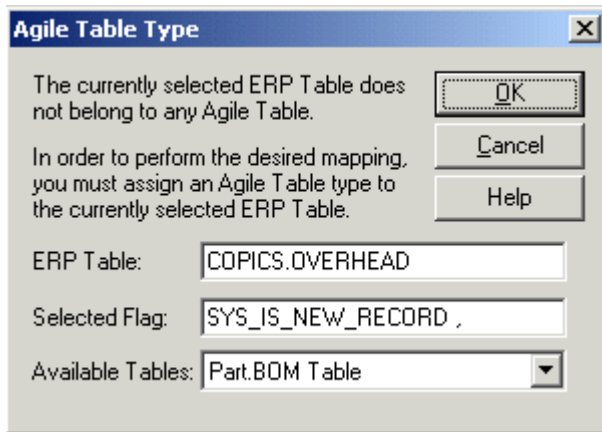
Agile Table Type

The currently selected ERP Table does not belong to any Agile Table.

In order to perform the desired mapping, you must assign an Agile Table type to the currently selected ERP Table.

OK

Cancel

Help

ERP Table: COPICS.OVERHEAD

Selected Flag: SYS_IS_NEW_RECORD ,

Available Tables: Part.BOM Table